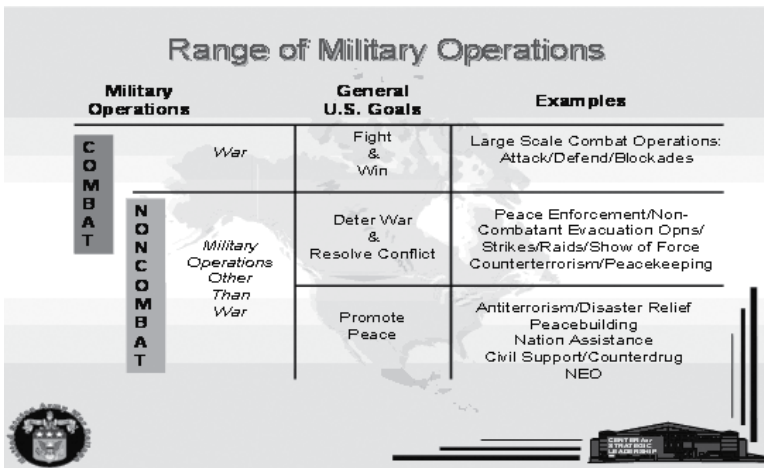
Range of Military Operations

| Military Operations | | General U.S. Goals | Examples |
|---|---|---|---|
| COMBAT | War | Fight & Win | Large Scale Combat Operations: Attack/Defend/Blockades |
| NONCOMBAT | Military Operations Other Than War | Deter War & Resolve Conflict | Peace Enforcement/Non-Combatant Evacuation Opns/ Strikes/Raids/Show of Force Counterterrorism/Peacekeeping |
| | | Promote Peace | Antiterrorism/Disaster Relief Peacebuilding Nation Assistance Civil Support/Counterdrug NEO |

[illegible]

CENTER for STRATEGIC LEADERSHIP